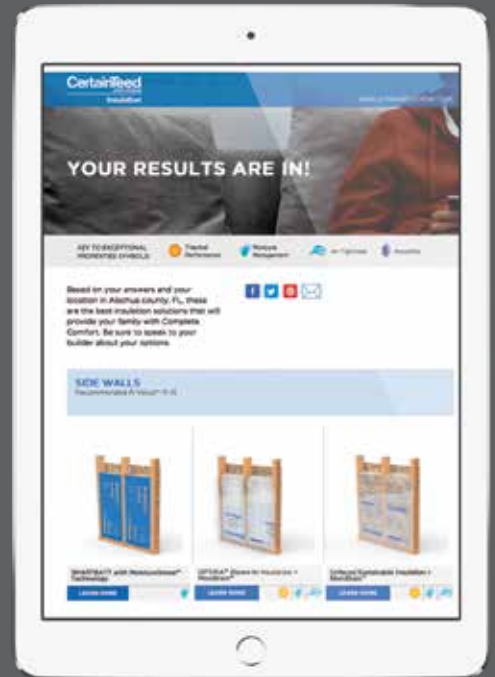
CertainTeed
Insulation

YOUR RESULTS ARE IN!

KEY TO EXCEPTIONAL PROPERTIES SYMBOLS: Thermal Performance Moisture Management Air-Tightness Acoustics

Based on your answers and your location in Alachua county, FL, these are the best insulation solutions that will provide your family with Complete Comfort. Be sure to speak to your builder about your options.

SIDE WALLS
Recommended R-Value: R-13

SMARTBATT with MoistureSmart Technology
LEARN MORE

OPTIMA Blown-In Insulation + MemBrain
LEARN MORE

Unfaced Sustainable Insulation + MemBrain
LEARN MORE